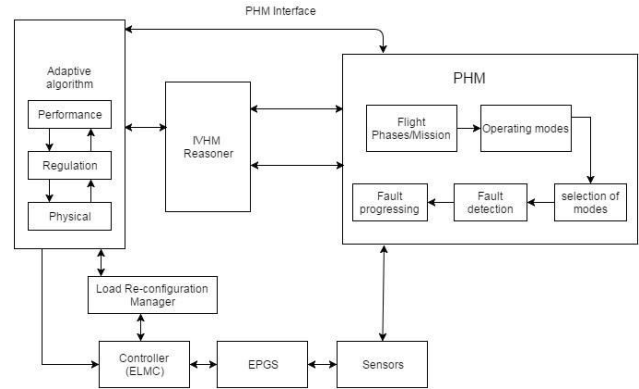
PHM Interface

Adaptive algorithm

Performance

Regulation

Physical

IVHM Reasoner

PHM

Flight Phases/Mission

Operating modes

selection of modes

Fault detection

Fault progressing

Load Re-configuration Manager

Controller (ELMC)

EPGS

Sensors